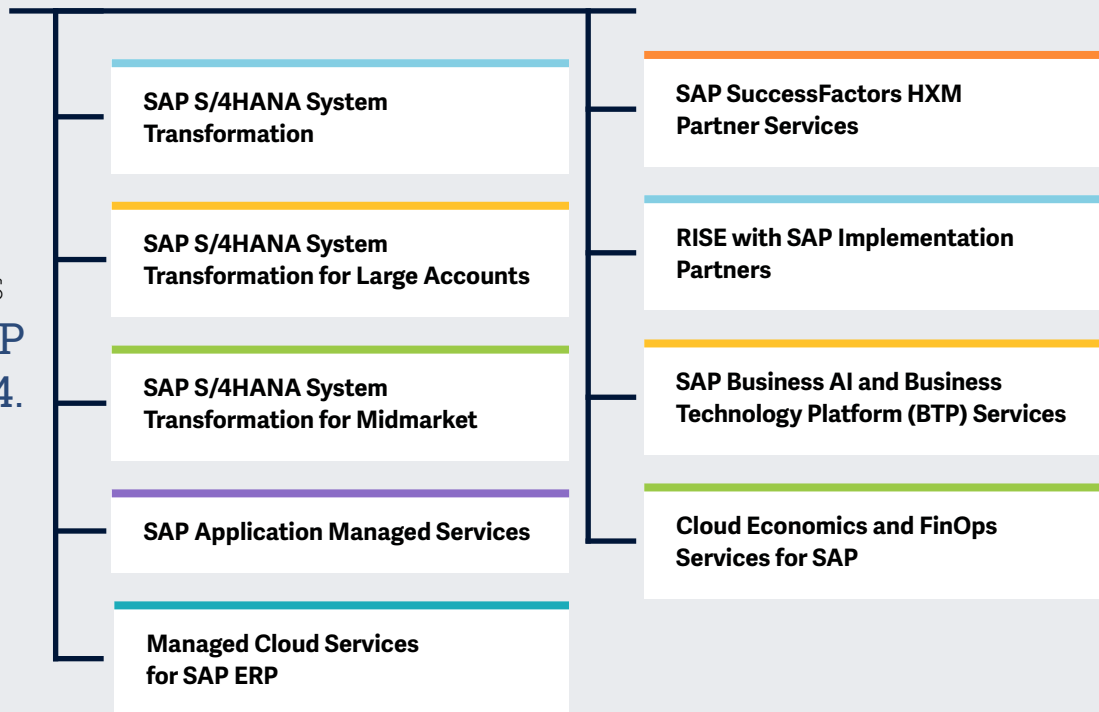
s
P
4.

SAP S/4HANA System Transformation

SAP S/4HANA System Transformation for Large Accounts

SAP S/4HANA System Transformation for Midmarket

SAP Application Managed Services

Managed Cloud Services for SAP ERP

SAP SuccessFactors HXM Partner Services

RISE with SAP Implementation Partners

SAP Business AI and Business Technology Platform (BTP) Services

Cloud Economics and FinOps Services for SAP